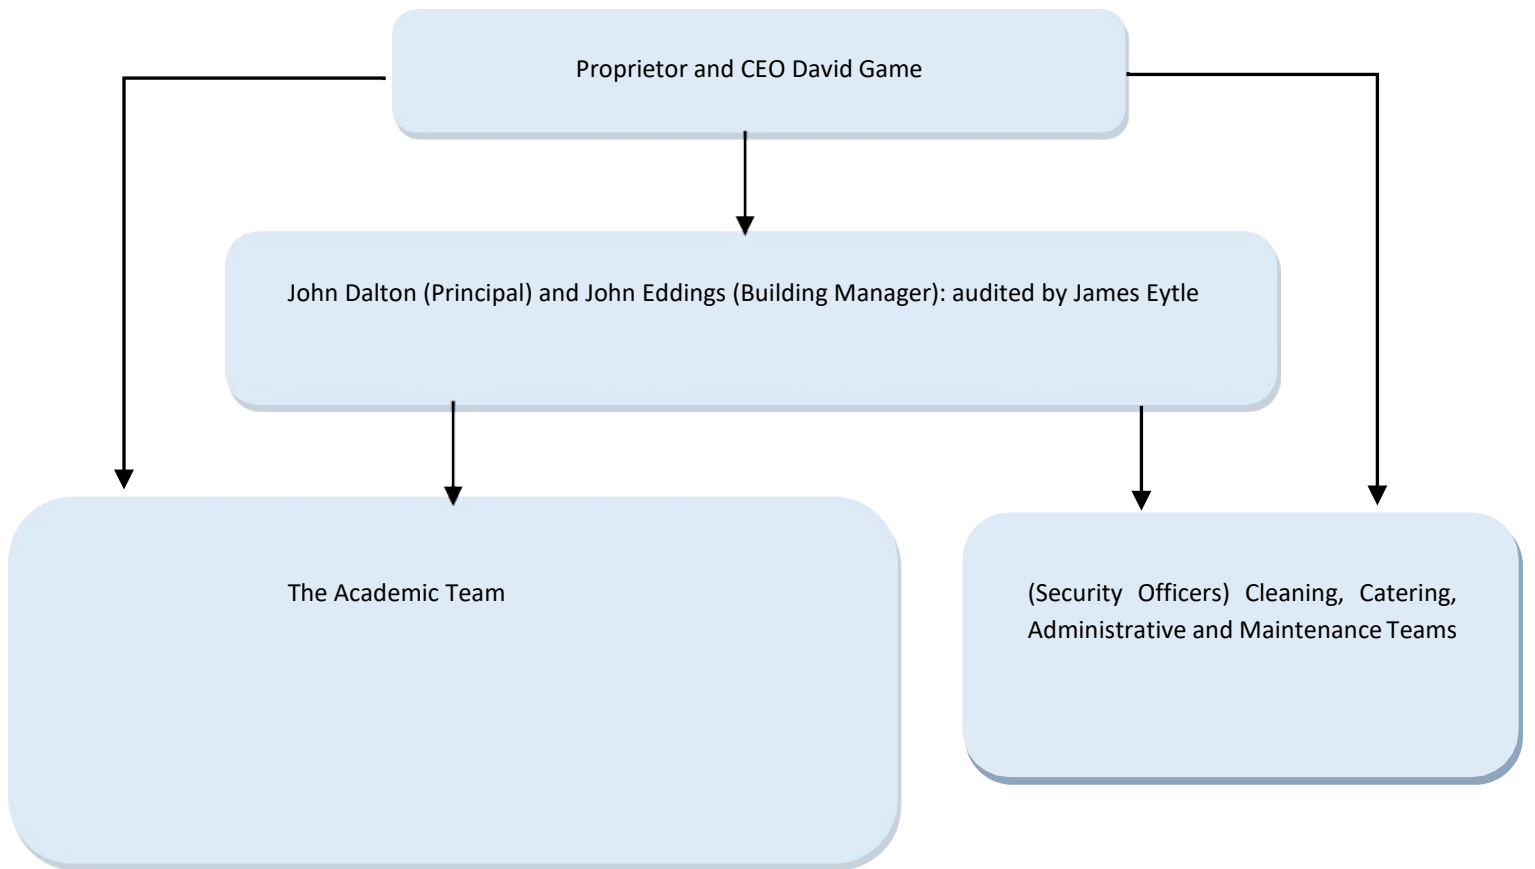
Proprietor and CEO David Game

John Dalton (Principal) and John Eddings (Building Manager): audited by James Eytle

The Academic Team

(Security Officers) Cleaning, Catering, Administrative and Maintenance Teams